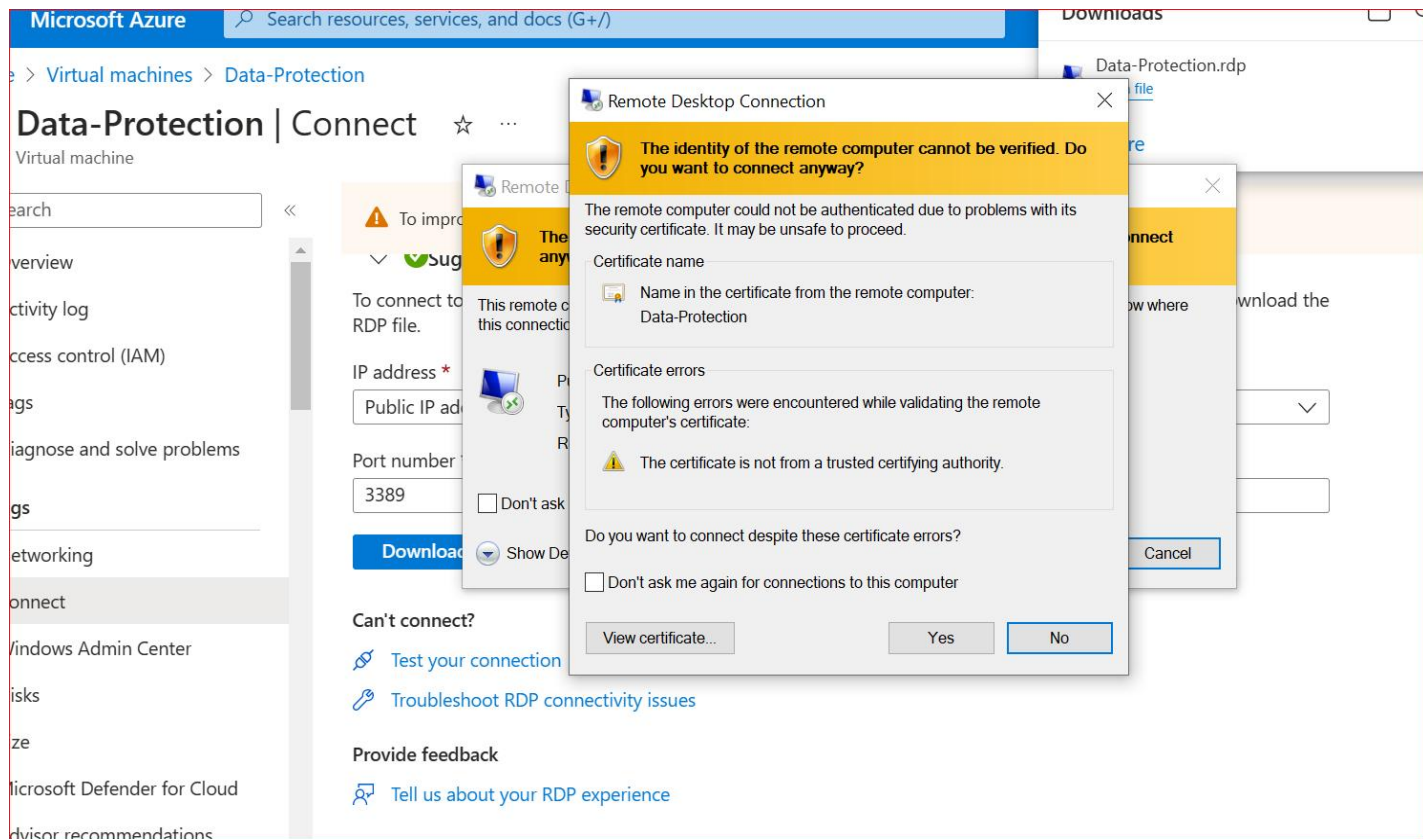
Microsoft Azure
Search resources, services, and docs (G+/)

Downloads
Data-Protection.rdp
file
re

e > Virtual machines > Data-Protection

Data-Protection | Connect ☆ ···
Virtual machine

earch
verview
ctivity log
ccess control (IAM)
ags
iagnose and solve problems
gs
etworking
onnect
Vindows Admin Center
isks
ze
licrosoft Defender for Cloud
dvisor recommendations

To impro
Sug
To connect to RDP file.
wnload the
IP address *
Public IP ad
Port number
3389
Downloa

Can't connect?
Test your connection
Troubleshoot RDP connectivity issues

Provide feedback
Tell us about your RDP experience

Remote D
The anyw
nnect
This remote c this connectio
w where
P
Ty
R
Don't ask
Show De
Cancel

Remote Desktop Connection

The identity of the remote computer cannot be verified. Do you want to connect anyway?

The remote computer could not be authenticated due to problems with its security certificate. It may be unsafe to proceed.

Certificate name
Name in the certificate from the remote computer:
Data-Protection

Certificate errors
The following errors were encountered while validating the remote computer's certificate:
The certificate is not from a trusted certifying authority.

Do you want to connect despite these certificate errors?

Don't ask me again for connections to this computer

View certificate...
Yes
No